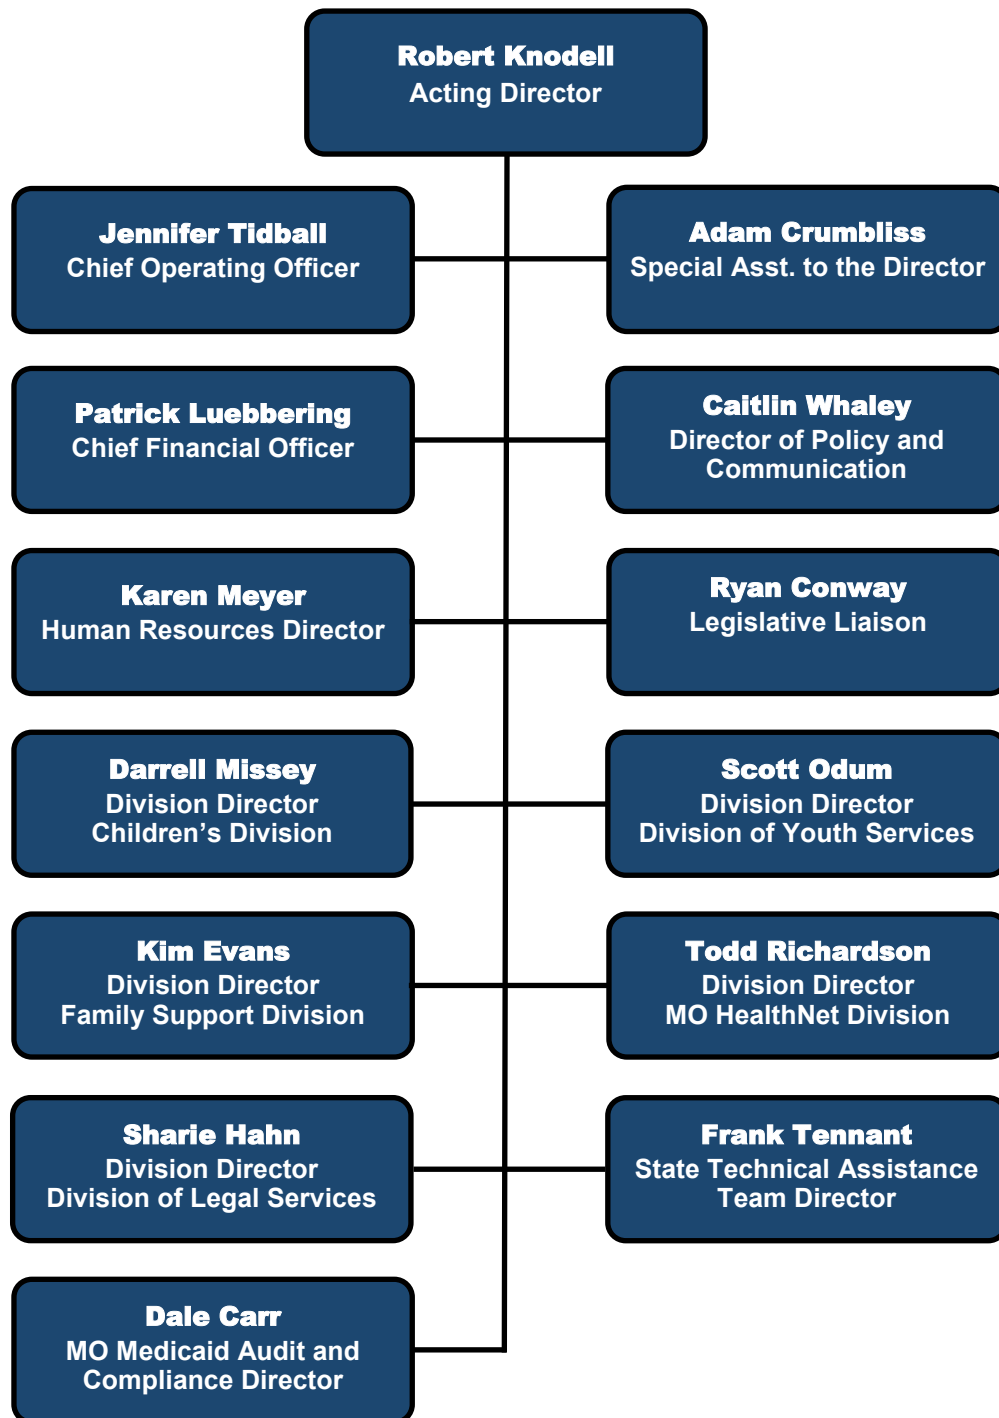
Robert Knodell
Acting Director

Jennifer Tidball
Chief Operating Officer

Adam Crumbliss
Special Asst. to the Director

Patrick Luebbering
Chief Financial Officer

Caitlin Whaley
Director of Policy and Communication

Karen Meyer
Human Resources Director

Ryan Conway
Legislative Liaison

Darrell Missey
Division Director
Children's Division

Scott Odum
Division Director
Division of Youth Services

Kim Evans
Division Director
Family Support Division

Todd Richardson
Division Director
MO HealthNet Division

Sharie Hahn
Division Director
Division of Legal Services

Frank Tennant
State Technical Assistance Team Director

Dale Carr
MO Medicaid Audit and Compliance Director